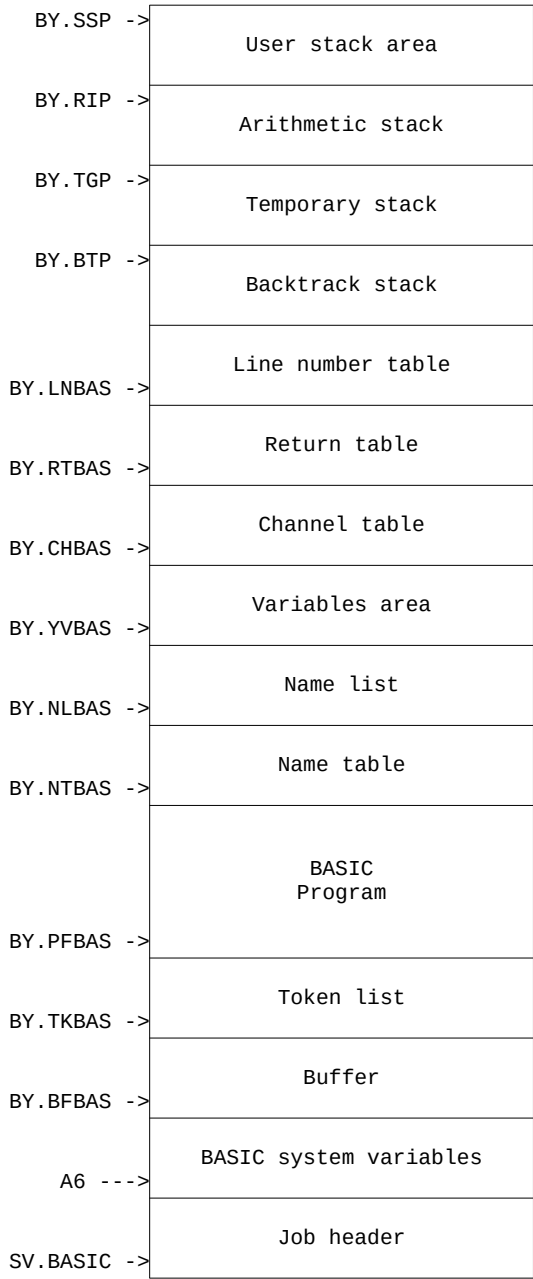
BY.SSP -> User stack area

BY.RIP -> Arithmetic stack

BY.TGP -> Temporary stack

BY.BTP -> Backtrack stack

Line number table
BY.LNBAS ->

Return table
BY.RTBAS ->

Channel table
BY.CHBAS ->

Variables area
BY.YVBAS ->

Name list
BY.NLBAS ->

Name table
BY.NTBAS ->

BASIC
Program
BY.PFBAS ->

Token list
BY.TKBAS ->

Buffer
BY.BFBAS ->

BASIC system variables
A6 --->

Job header
SV.BASIC ->